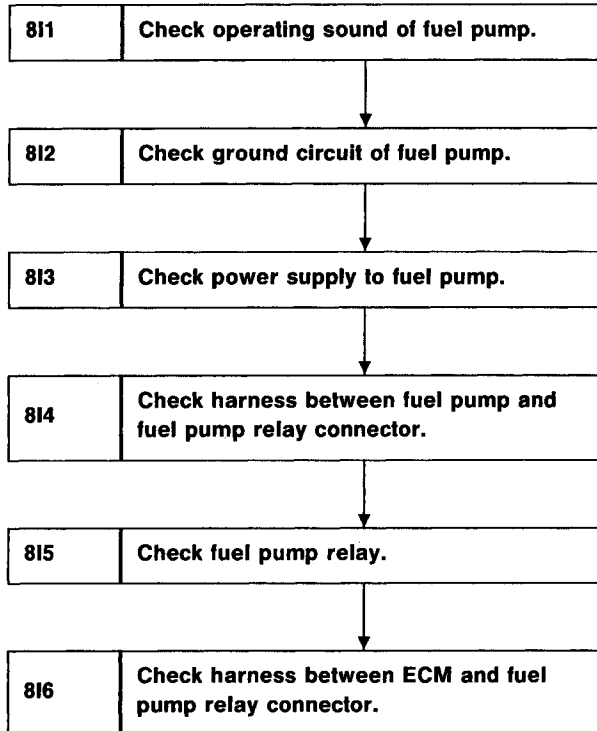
| 8I1 | Check operating sound of fuel pump. |
|---|---|

| 8I2 | Check ground circuit of fuel pump. |
|---|---|

| 8I3 | Check power supply to fuel pump. |
|---|---|

| 8I4 | Check harness between fuel pump and fuel pump relay connector. |
|---|---|

| 8I5 | Check fuel pump relay. |
|---|---|

| 8I6 | Check harness between ECM and fuel pump relay connector. |
|---|---|